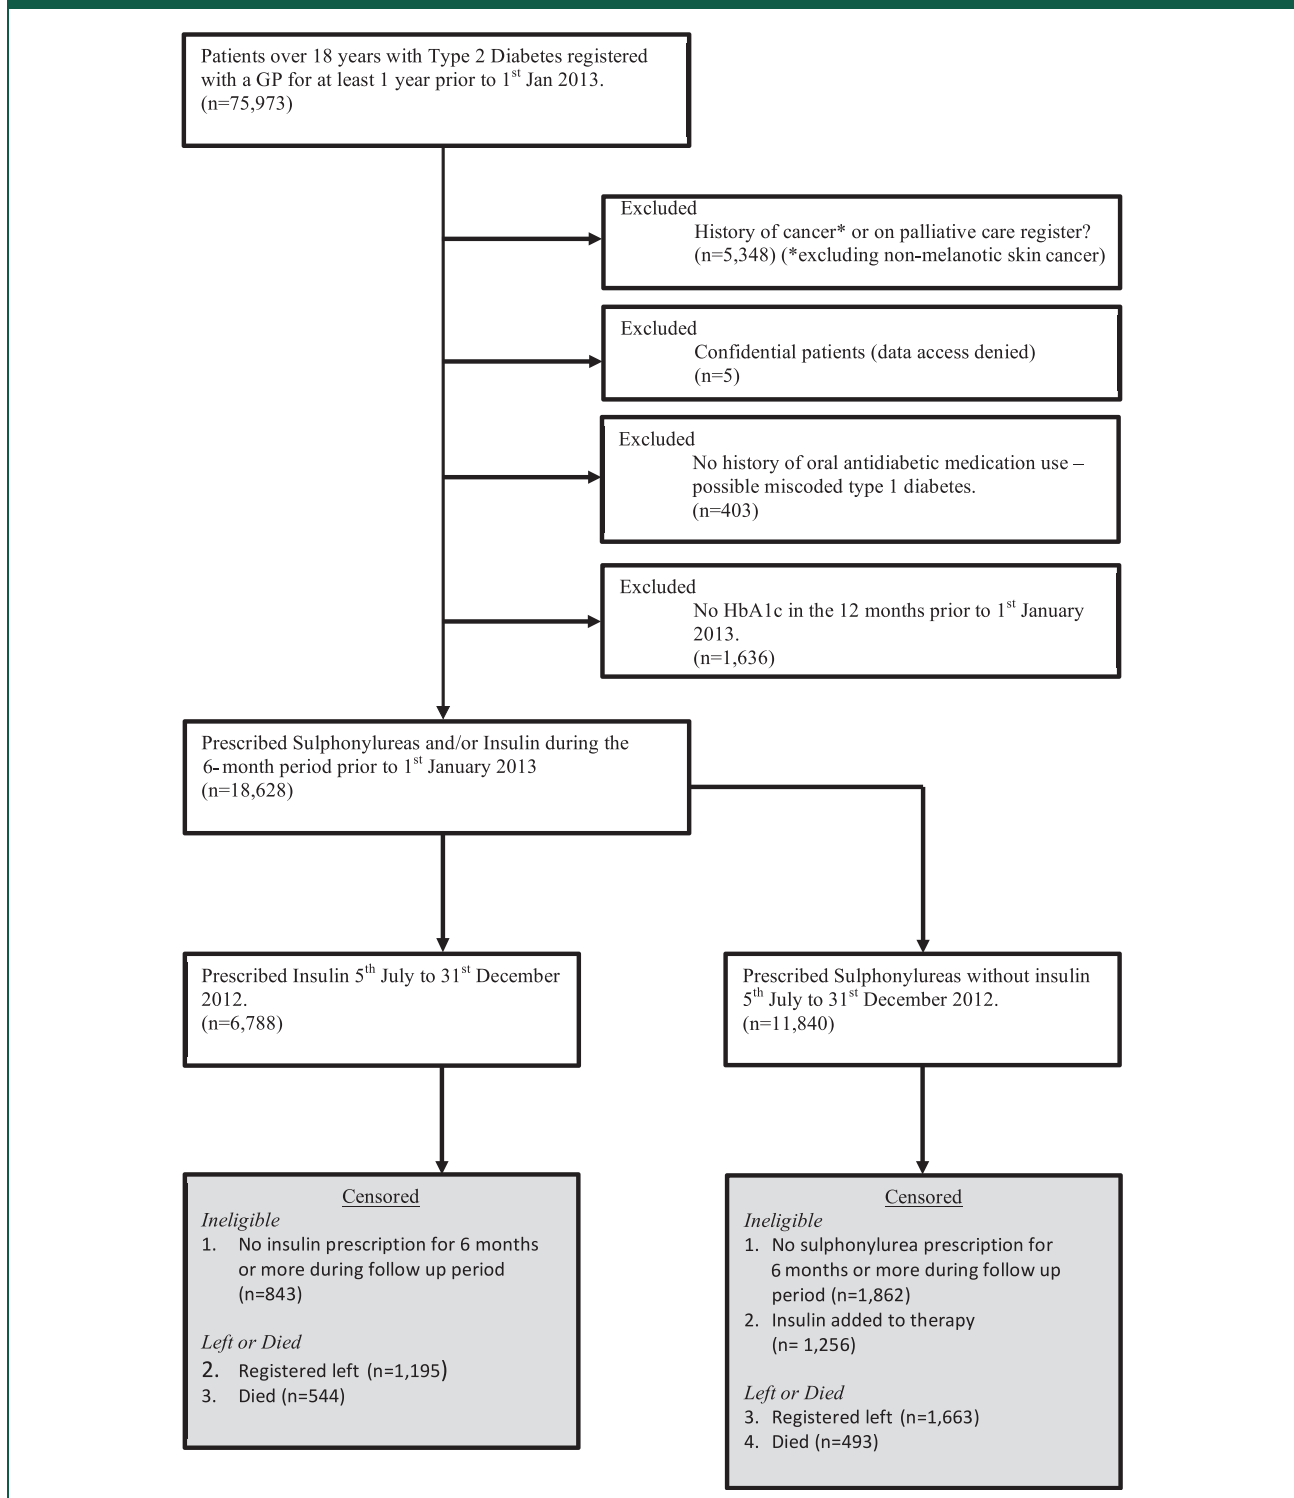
Patients over 18 years with Type 2 Diabetes registered with a GP for at least 1 year prior to 1$^{st}$ Jan 2013.
(n=75,973)

Excluded
History of cancer* or on palliative care register?
(n=5,348) (*excluding non-melanotic skin cancer)

Excluded
Confidential patients (data access denied)
(n=5)

Excluded
No history of oral antidiabetic medication use – possible miscoded type 1 diabetes.
(n=403)

Excluded
No HbA1c in the 12 months prior to 1$^{st}$ January 2013.
(n=1,636)

Prescribed Sulphonylureas and/or Insulin during the 6-month period prior to 1$^{st}$ January 2013
(n=18,628)

Prescribed Insulin 5$^{th}$ July to 31$^{st}$ December 2012.
(n=6,788)

Prescribed Sulphonylureas without insulin 5$^{th}$ July to 31$^{st}$ December 2012.
(n=11,840)

Censored
Ineligible
1. No insulin prescription for 6 months or more during follow up period (n=843)

Left or Died
2. Registered left (n=1,195)
3. Died (n=544)

Censored
Ineligible
1. No sulphonylurea prescription for 6 months or more during follow up period (n=1,862)
2. Insulin added to therapy (n= 1,256)

Left or Died
3. Registered left (n=1,663)
4. Died (n=493)